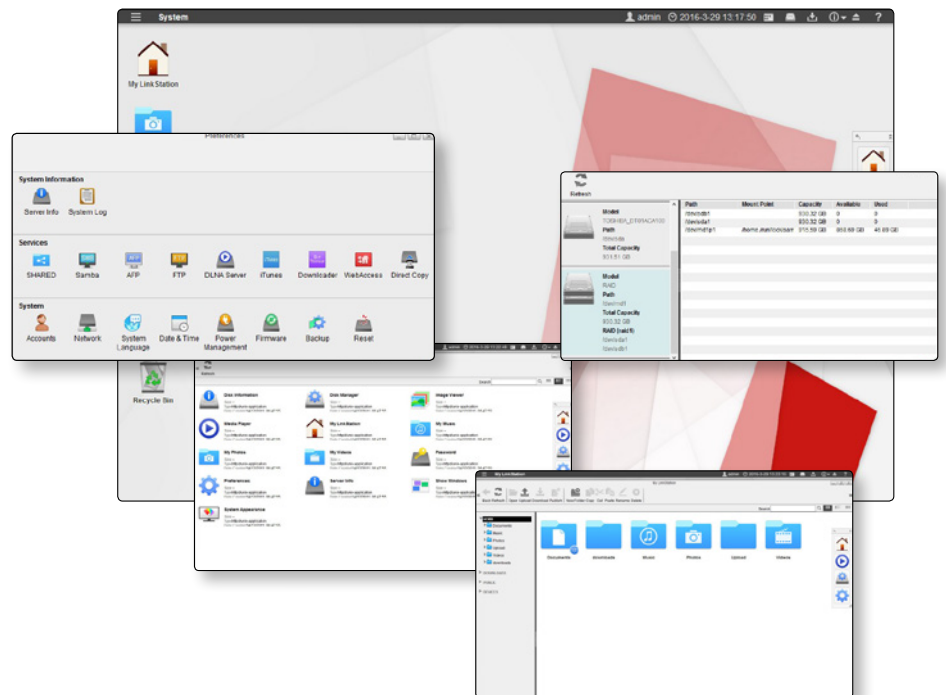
System

admin 2016-3-29 13:17:50

My Link Station

Preferences

System Information

Server Info System Log

Services

SHARED Samba AFP FTP DLNA Server iTunes Downloader WebAccess Direct Copy

System

Accounts Network System Language Date & Time Power Management Firmware Backup Reset

Recycle Bin

Refresh

Model

TOSHIBA_DT01ACA100

Path

/dev/sdb

Total Capacity

931.51 GB

Model

RAID

Path

/dev/md1

Total Capacity

930.32 GB

RAID (raid1)

/dev/sda

/dev/sdb1

| Path | Mount Point | Capacity | Available | Used |
|---|---|---|---|---|
| /dev/sdb1 | | 930.32 GB | 0 | 0 |
| /dev/sda1 | | 930.32 GB | 0 | 0 |
| /dev/md1p1 | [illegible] | 915.59 GB | 869.69 GB | 45.89 GB |

Search

Disk Information

Disk Manager

Image Viewer

Media Player

My Link Station

My Music

My Photos

My Videos

Password

Preferences

Server Info

Show Windows

System Appearance

My Link Station

Search

Documents

Downloads

Music

Photos

Upload

Videos